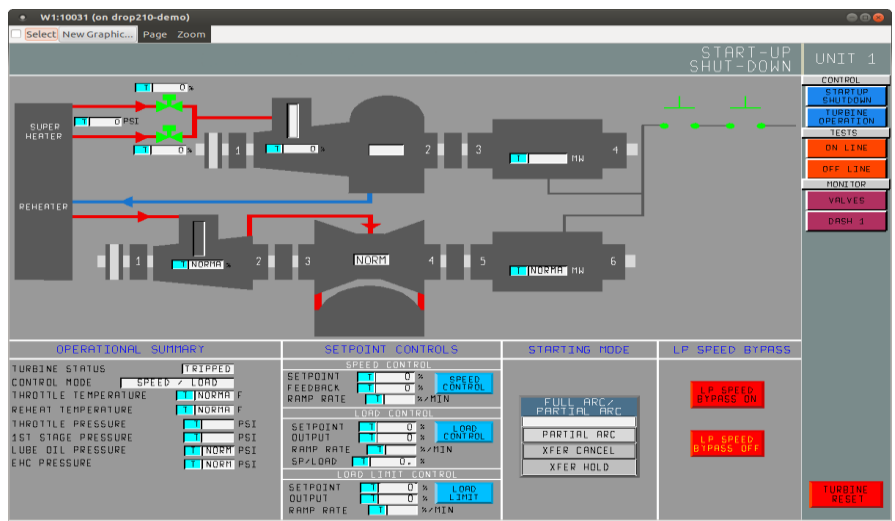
W1:10031 (on drop210-demo)

Select New Graphic... Page Zoom

START-UP
SHUT-DOWN

UNIT 1

CONTROL
STARTUP SHUTDOWN
TURBINE OPERATION
TESTS
ON LINE
OFF LINE
MONITOR
VALVES
DASH 1

T 0 %
T 0 PSI
T 0 %
SUPER HEATER
1
T 0 %
2
3
T MW
4
REHEATER
1
T NORMA %
2
3
NORM
4
5
T NORMA MW
6

OPERATIONAL SUMMARY
TURBINE STATUS TRIPPED
CONTROL MODE SPEED / LOAD
THROTTLE TEMPERATURE T NORMA F
REHEAT TEMPERATURE T NORMA F
THROTTLE PRESSURE T PSI
1ST STAGE PRESSURE T PSI
LUBE OIL PRESSURE T NORM PSI
EHC PRESSURE T NORM PSI

SETPOINT CONTROLS
SPEED CONTROL
SETPOINT T 0 %
FEEDBACK T 0 %
RAMP RATE T %/MIN
SPEED CONTROL
LOAD CONTROL
SETPOINT T 0 %
OUTPUT T 0 %
RAMP RATE T %/MIN
SP/LOAD T 0. %
LOAD CONTROL
LOAD LIMIT CONTROL
SETPOINT T 0 %
OUTPUT T 0 %
RAMP RATE T %/MIN
LOAD LIMIT

STARTING MODE
FULL ARC/ PARTIAL ARC
PARTIAL ARC
XFER CANCEL
XFER HOLD

LP SPEED BYPASS
LP SPEED BYPASS ON
LP SPEED BYPASS OFF

TURBINE RESET